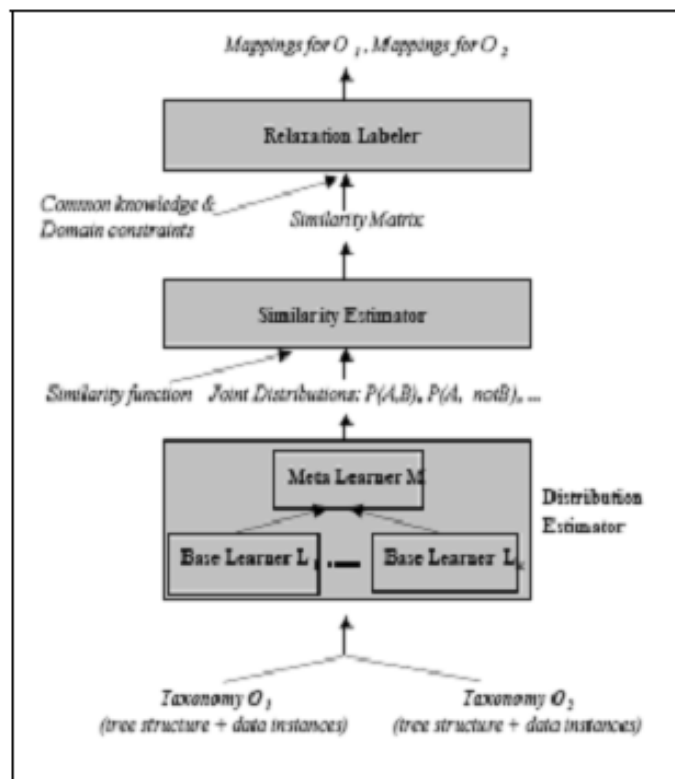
Mappings for $O_1$, Mappings for $O_2$

Relaxation Labeler

Common knowledge & Domain constraints

Similarity Matrix

Similarity Estimator

Similarity function

Joint Distributions: P(A,B), P(A, notB), ...

Meta Learner M

Distribution Estimator

Base Learner $L_1$ ... Base Learner $L_k$

Taxonomy $O_1$ (tree structure + data instances)

Taxonomy $O_2$ (tree structure + data instances)